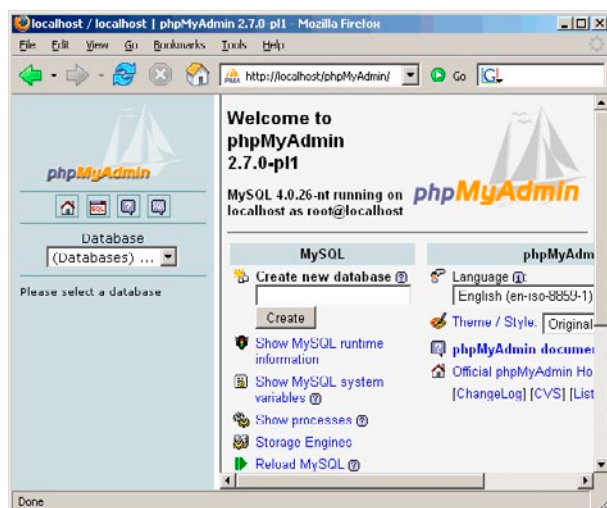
localhost / localhost | phpMyAdmin 2.7.0 pl1 - Mozilla Firefox

File Edit View Go Bookmarks Tools Help

http://localhost/phpMyAdmin/ Go G

phpMyAdmin

Database
(Databases) ...

Please select a database

Welcome to phpMyAdmin 2.7.0-pl1

MySQL 4.0.26-nt running on localhost as root@localhost

phpMyAdmin

MySQL

Create new database

Create

Show MySQL runtime information

Show MySQL system variables

Show processes

Storage Engines

Reload MySQL

phpMyAdm

Language
English (en-iso-8859-1)

Theme / Style: Original

phpMyAdmin documen

Official phpMyAdmin Ho

[ChangeLog] [CVS] [List

Done